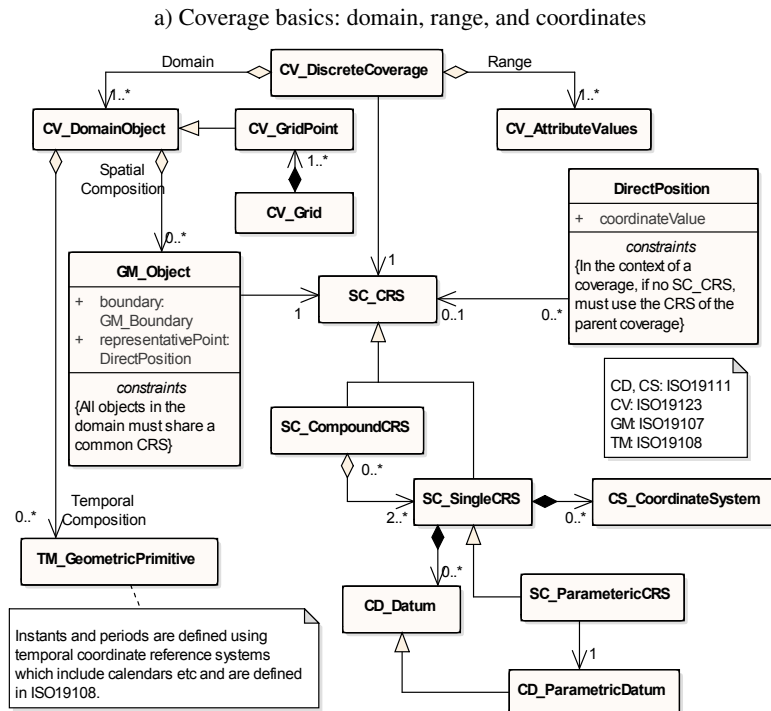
a) Coverage basics: domain, range, and coordinates

Domain

CV_DiscreteCoverage

Range

1..*

1..*

CV_DomainObject

CV_GridPoint

CV_AttributeValues

Spatial Composition

1..*

CV_Grid

DirectPosition

+ coordinateValue

constraints
{In the context of a coverage, if no SC_CRS, must use the CRS of the parent coverage}

0..*

1

GM_Object

+ boundary: GM_Boundary
+ representativePoint: DirectPosition

constraints
{All objects in the domain must share a common CRS}

1

SC_CRS

0..1

0..*

CD, CS: ISO19111
CV: ISO19123
GM: ISO19107
TM: ISO19108

SC_CompoundCRS

0..*

Temporal Composition

0..*

SC_SingleCRS

CS_CoordinateSystem

2..*

0..*

TM_GeometricPrimitive

0..*

CD_Datum

SC_ParametricCRS

Instants and periods are defined using temporal coordinate reference systems which include calendars etc and are defined in ISO19108.

1

CD_ParametricDatum